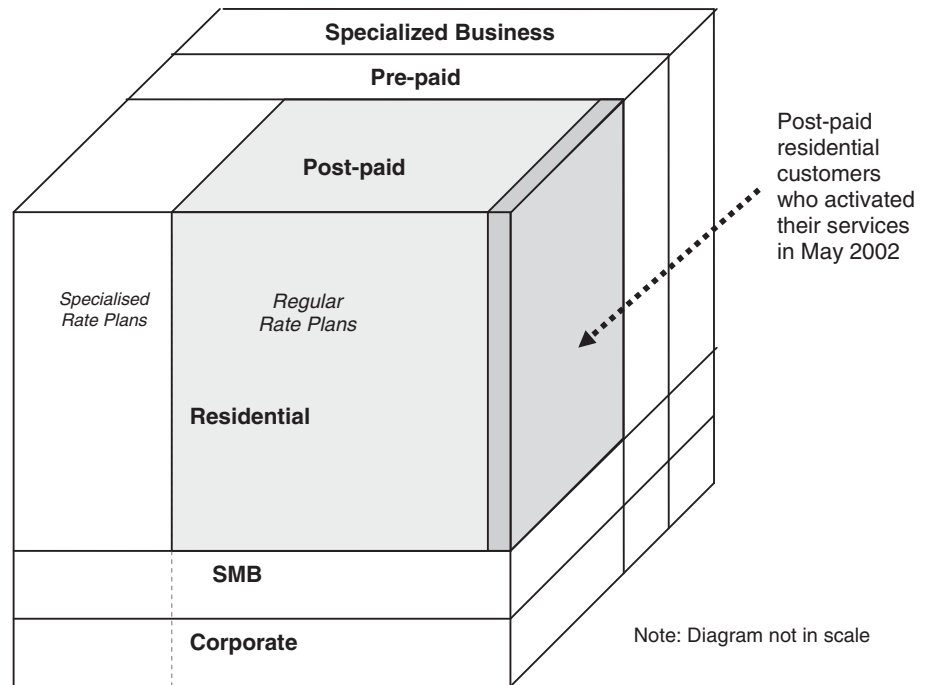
Specialized Business

Pre-paid

Post-paid

Post-paid residential customers who activated their services in May 2002

Specialised Rate Plans

Regular Rate Plans

Residential

SMB

Corporate

Note: Diagram not in scale